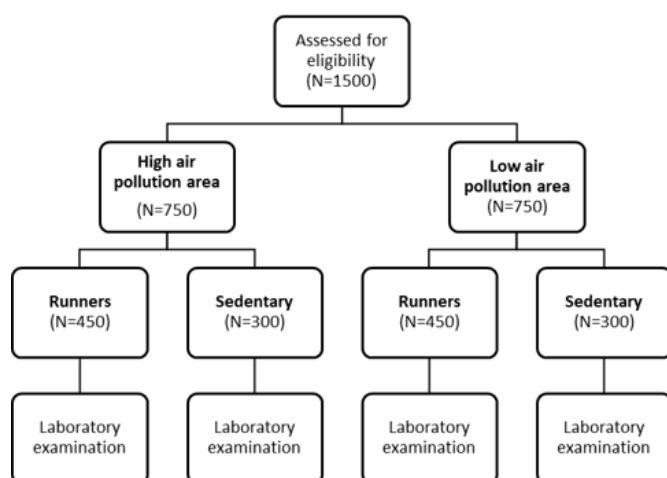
Assessed for eligibility (N=1500)

High air pollution area (N=750)

Low air pollution area (N=750)

Runners (N=450)

Sedentary (N=300)

Runners (N=450)

Sedentary (N=300)

Laboratory examination

Laboratory examination

Laboratory examination

Laboratory examination